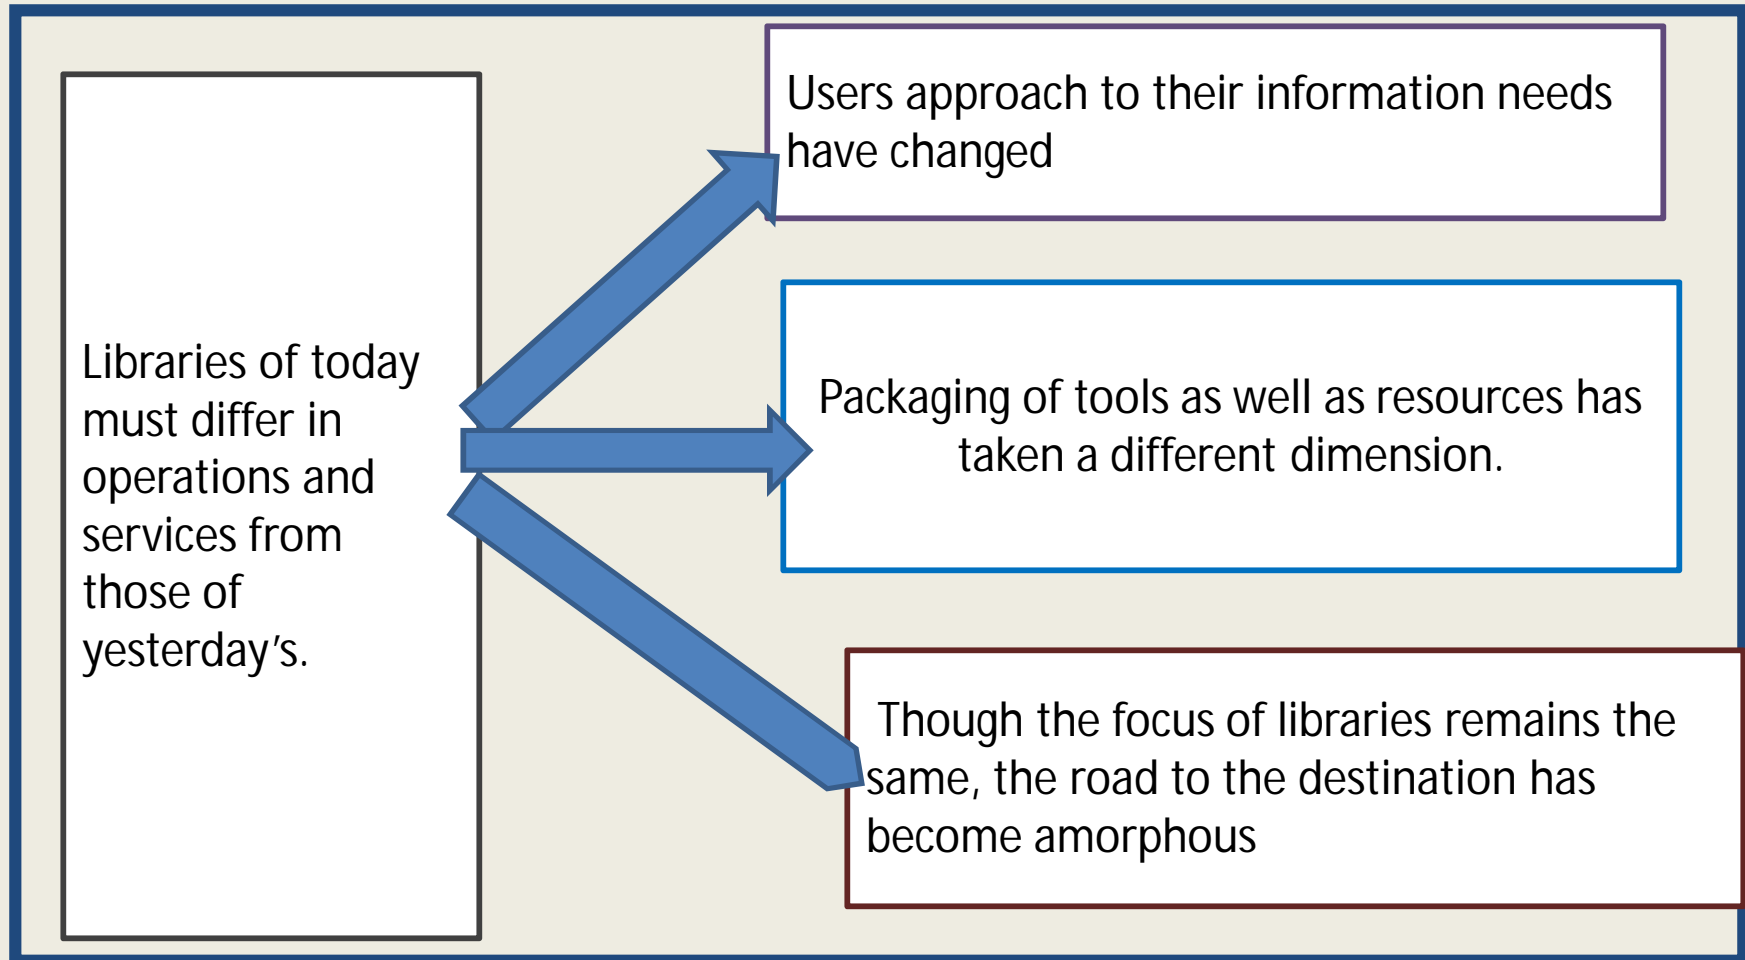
Libraries of today must differ in operations and services from those of yesterday's.

Users approach to their information needs have changed

Packaging of tools as well as resources has taken a different dimension.

Though the focus of libraries remains the same, the road to the destination has become amorphous